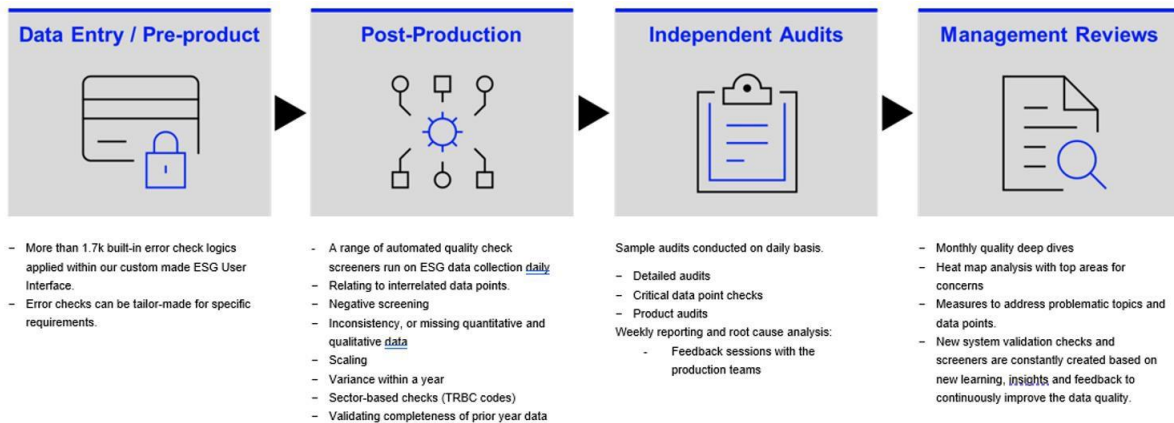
Data Entry / Pre-product

Post-Production

Independent Audits

Management Reviews

– More than 1.7k built-in error check logics applied within our custom made ESG User Interface.
– Error checks can be tailor-made for specific requirements.

– A range of automated quality check screeners run on ESG data collection daily
– Relating to interrelated data points.
– Negative screening
– Inconsistency, or missing quantitative and qualitative data
– Scaling
– Variance within a year
– Sector-based checks (TRBC codes)
– Validating completeness of prior year data

Sample audits conducted on daily basis.

– Detailed audits
– Critical data point checks
– Product audits

Weekly reporting and root cause analysis:

- Feedback sessions with the production teams

– Monthly quality deep dives
– Heat map analysis with top areas for concerns
– Measures to address problematic topics and data points.
– New system validation checks and screeners are constantly created based on new learning, insights and feedback to continuously improve the data quality.